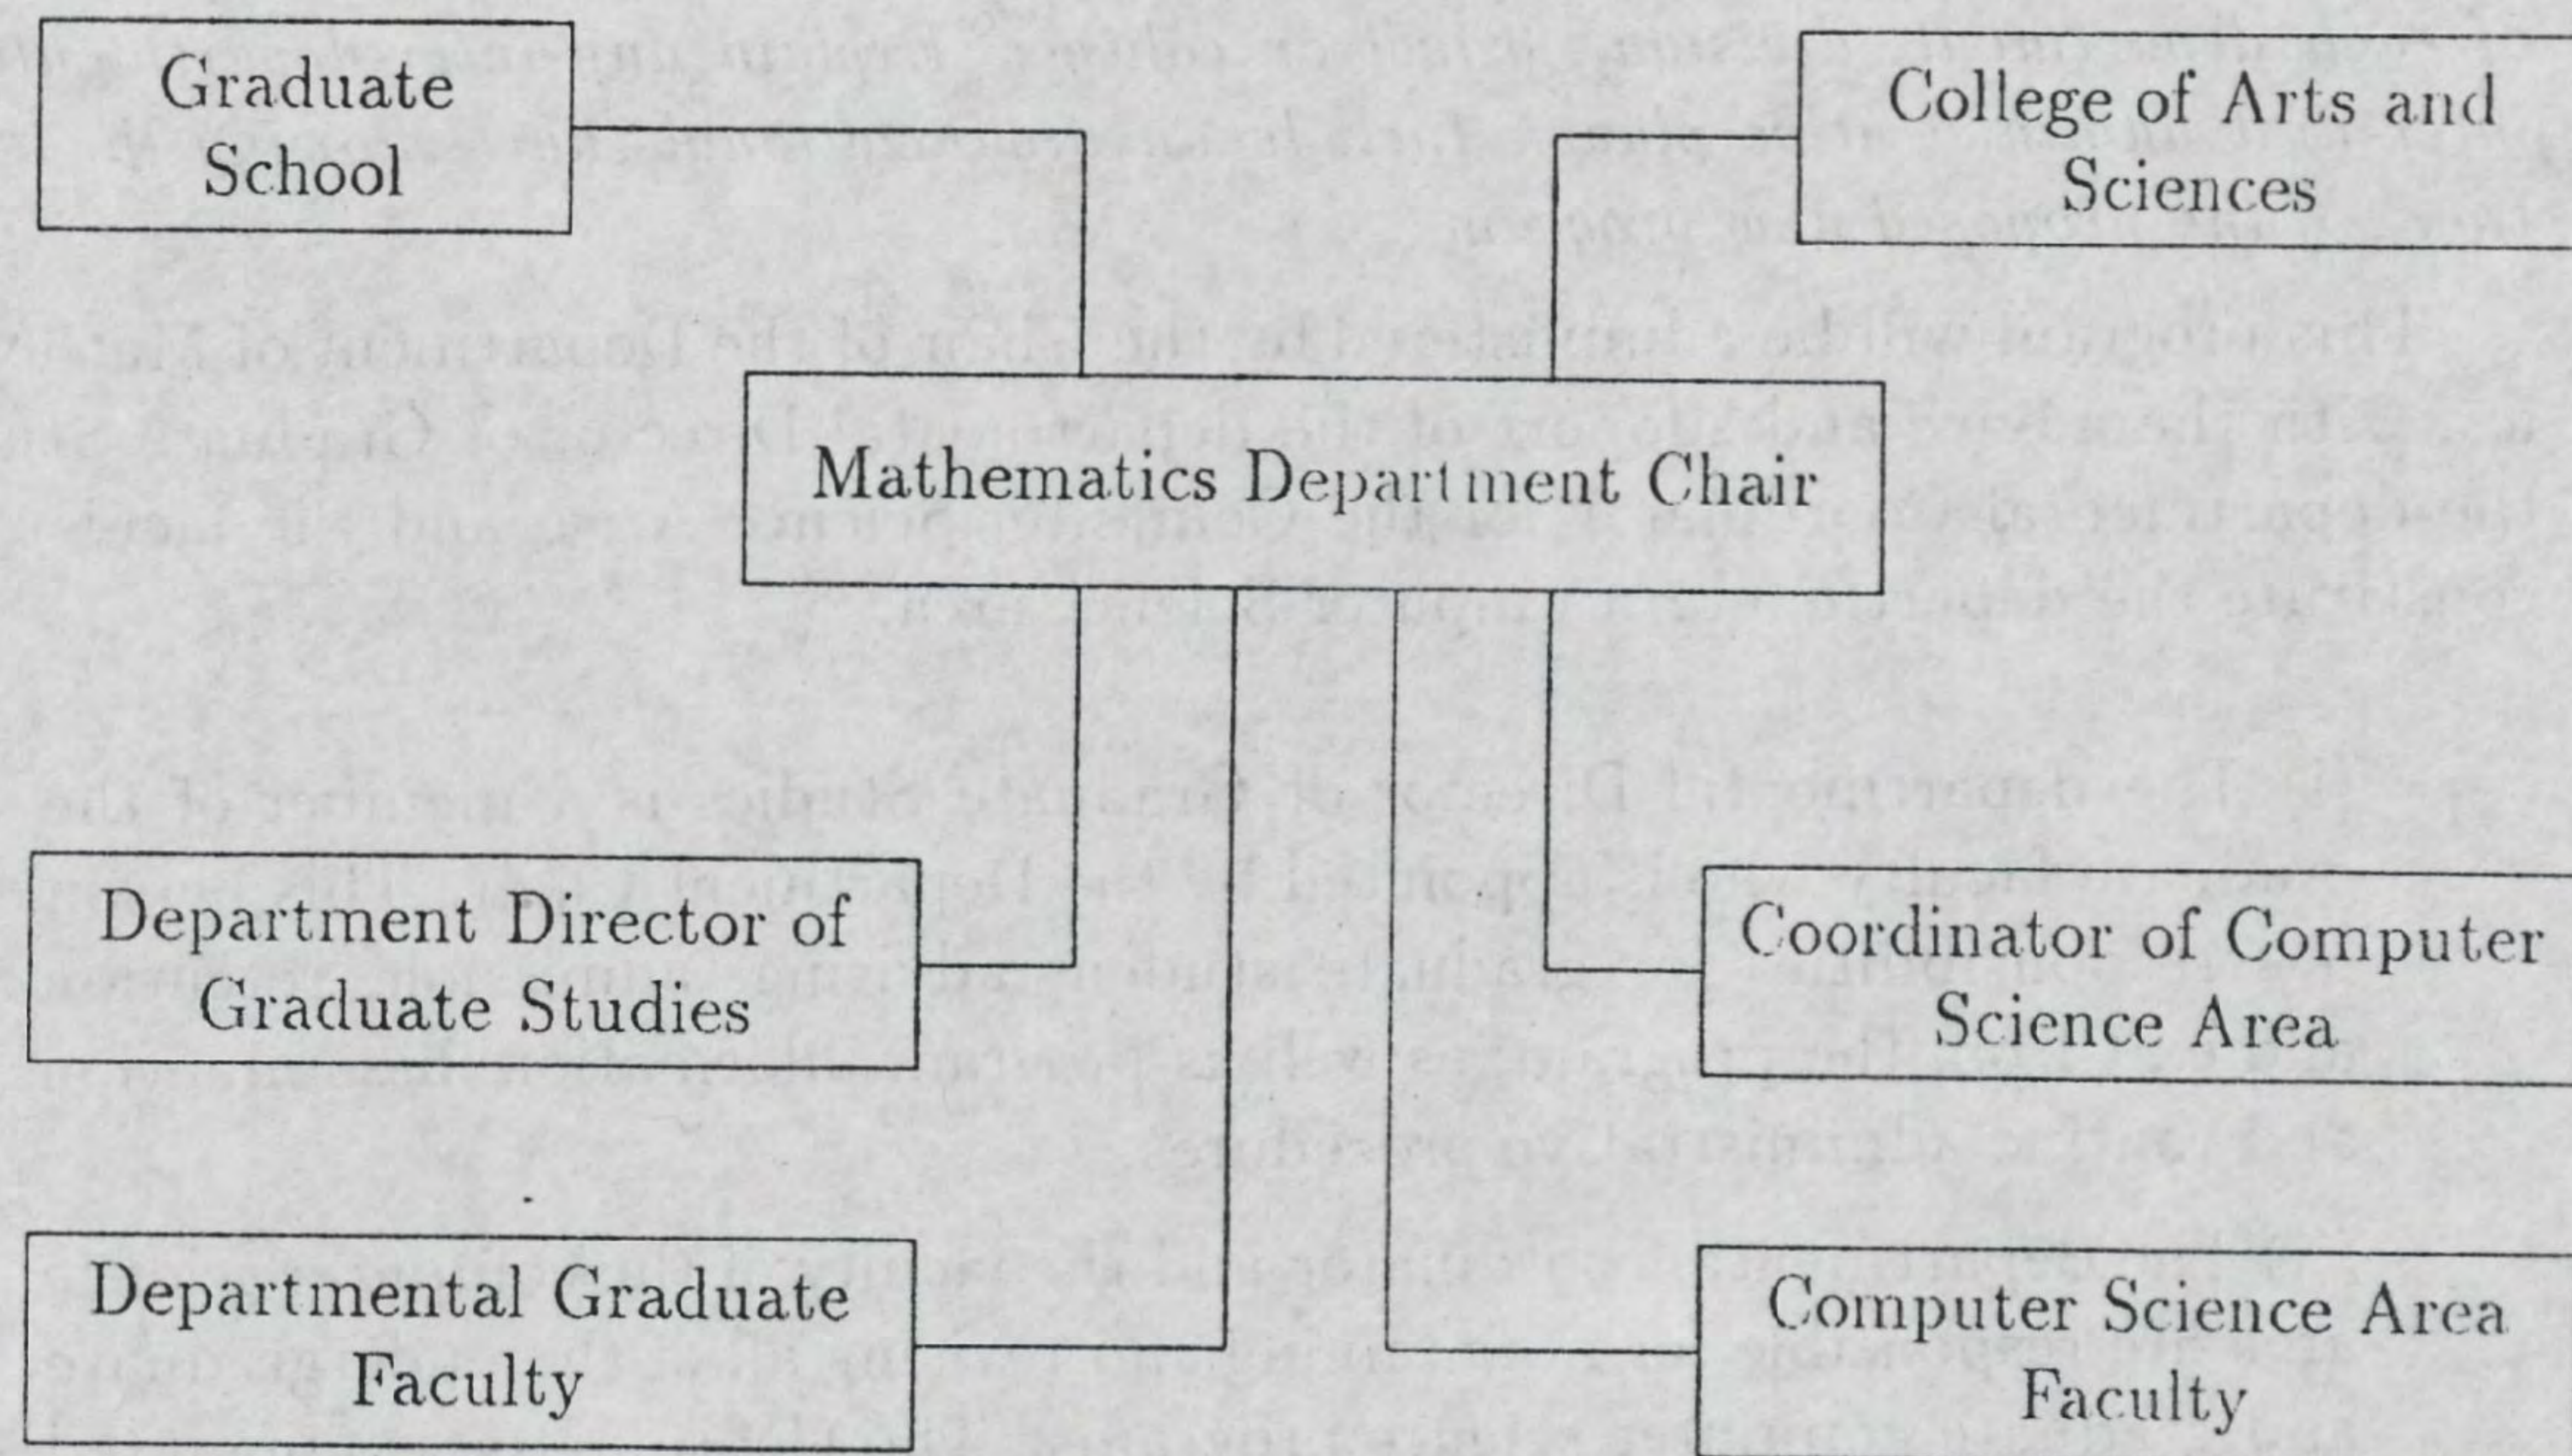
Graduate School

College of Arts and Sciences

Mathematics Department Chair

Department Director of Graduate Studies

Coordinator of Computer Science Area

Departmental Graduate Faculty

Computer Science Area Faculty